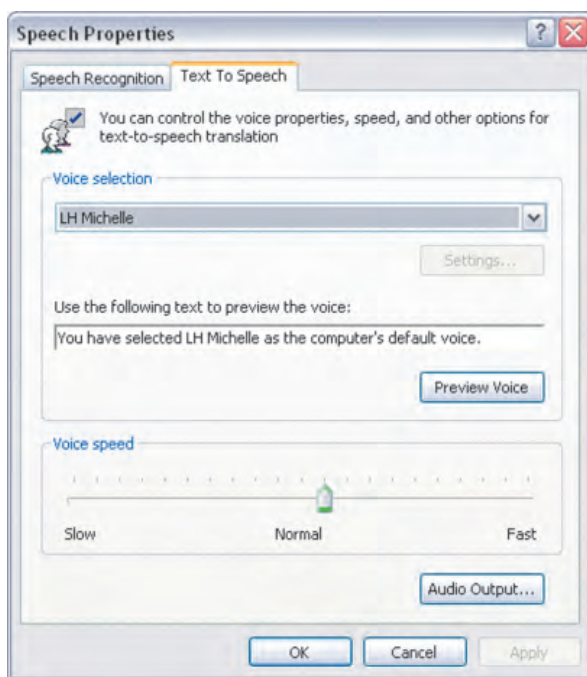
Speech Properties

?

Speech Recognition | Text To Speech

You can control the voice properties, speed, and other options for text-to-speech translation

Voice selection

LH Michelle

Settings...

Use the following text to preview the voice:

You have selected LH Michelle as the computer's default voice.

Preview Voice

Voice speed

Slow

Normal

Fast

Audio Output...

OK

Cancel

Apply